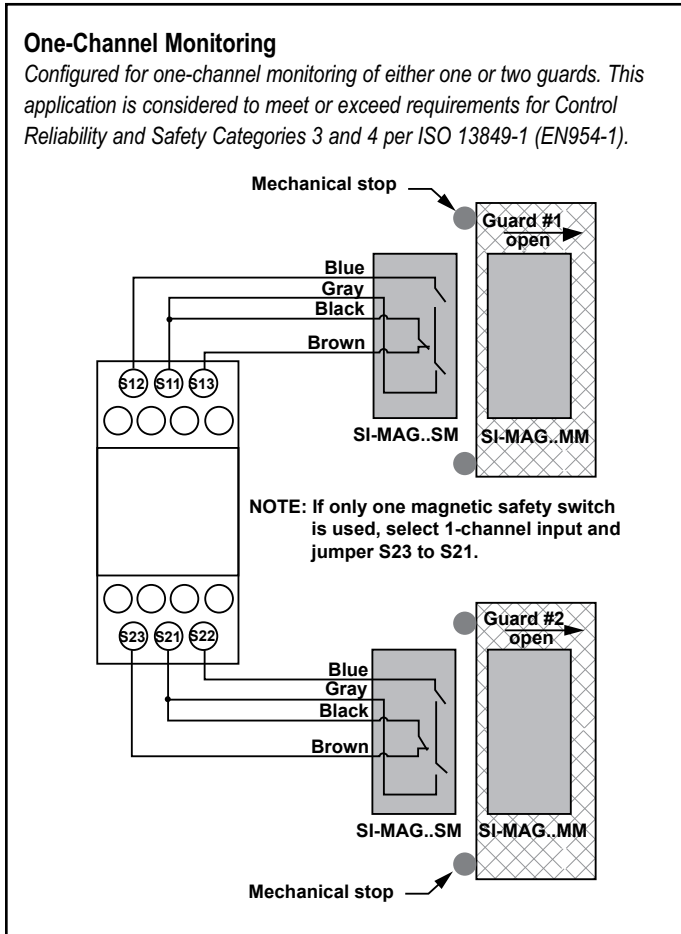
**One-Channel Monitoring**

*Configured for one-channel monitoring of either one or two guards. This application is considered to meet or exceed requirements for Control Reliability and Safety Categories 3 and 4 per ISO 13849-1 (EN954-1).*

Mechanical stop

Guard #1 open

Blue
Gray
Black
Brown

S12 S11 S13

SI-MAG..SM
SI-MAG..MM

NOTE: If only one magnetic safety switch is used, select 1-channel input and jumper S23 to S21.

Guard #2 open

S23 S21 S22

Blue
Gray
Black
Brown

SI-MAG..SM
SI-MAG..MM

Mechanical stop